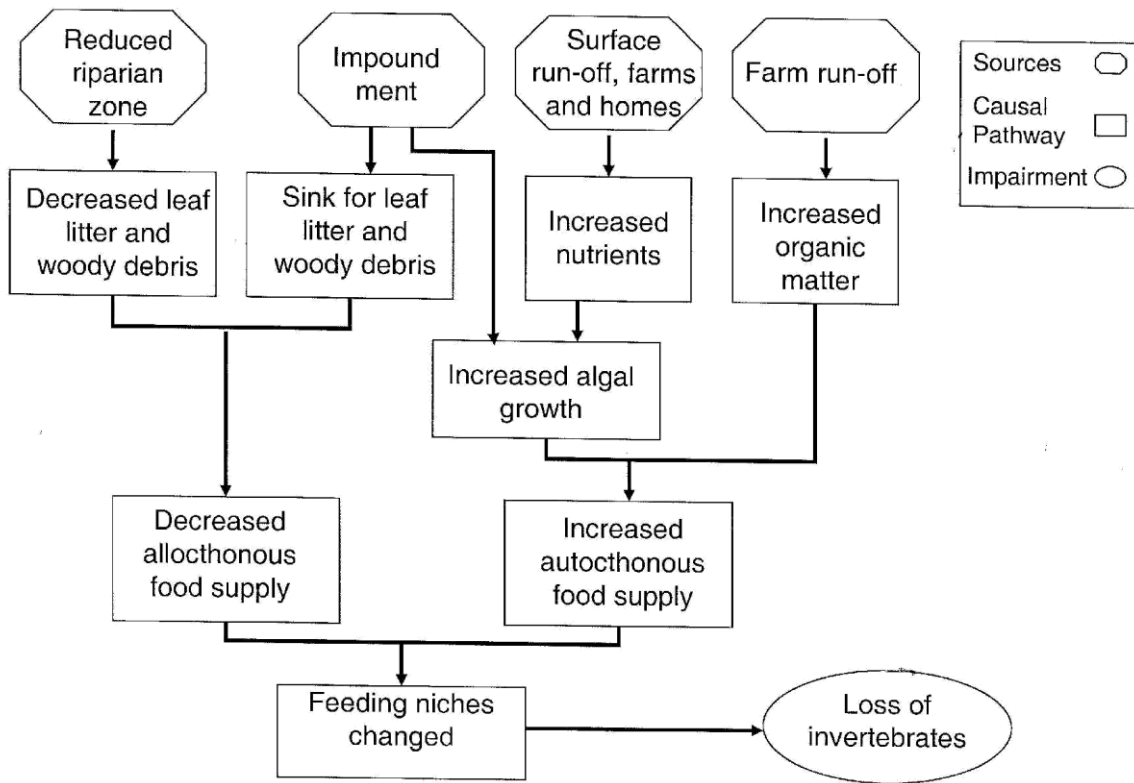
Reduced riparian zone

Impound ment

Surface run-off, farms and homes

Farm run-off

Sources

Causal Pathway

Impairment

Decreased leaf litter and woody debris

Sink for leaf litter and woody debris

Increased nutrients

Increased organic matter

Increased algal growth

Decreased allocthonous food supply

Increased autocthonous food supply

Feeding niches changed

Loss of invertebrates